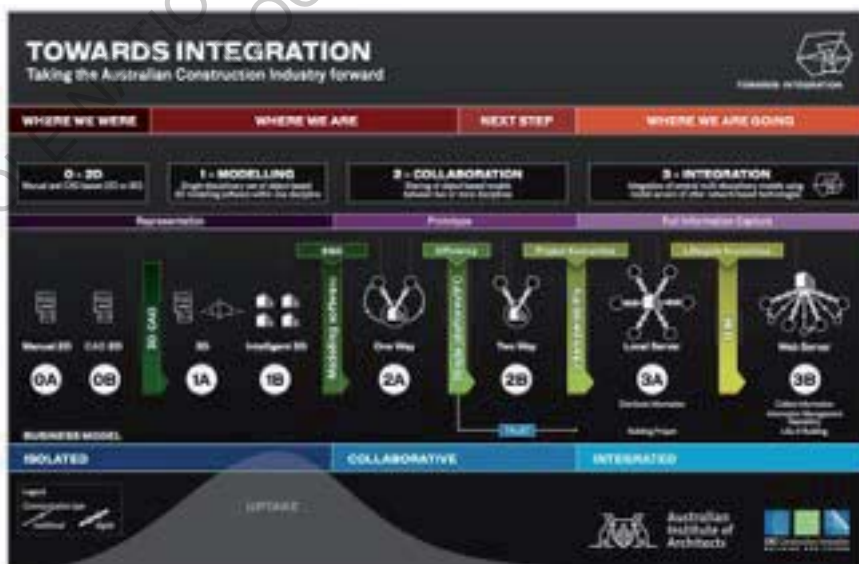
TOWARDS INTEGRATION
Taking the Australian Construction Industry forward

TOWARDS INTEGRATION

WHERE WE WERE | WHERE WE ARE | NEXT STEP | WHERE WE ARE GOING

0 - 2D
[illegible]

1 - MODELLING
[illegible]

2 - COLLABORATION
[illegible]

3 - INTEGRATION
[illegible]

Representation
Prototype
Full Information Capture

3D CAD
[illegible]
Modelling software
Efficiency
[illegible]
Project Economies
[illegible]
Lifecycle Economies
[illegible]

Manual 2D
0A
CAD 2D
0B
3D
1A
Intelligent 3D
1B
One Way
2A
Two Way
2B
Local Server
3A
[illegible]
Web Server
3B
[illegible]

TRUST
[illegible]

BUSINESS MODEL
ISOLATED
COLLABORATIVE
INTEGRATED

Legend
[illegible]

UPTAKE

Australian Institute of Architects
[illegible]